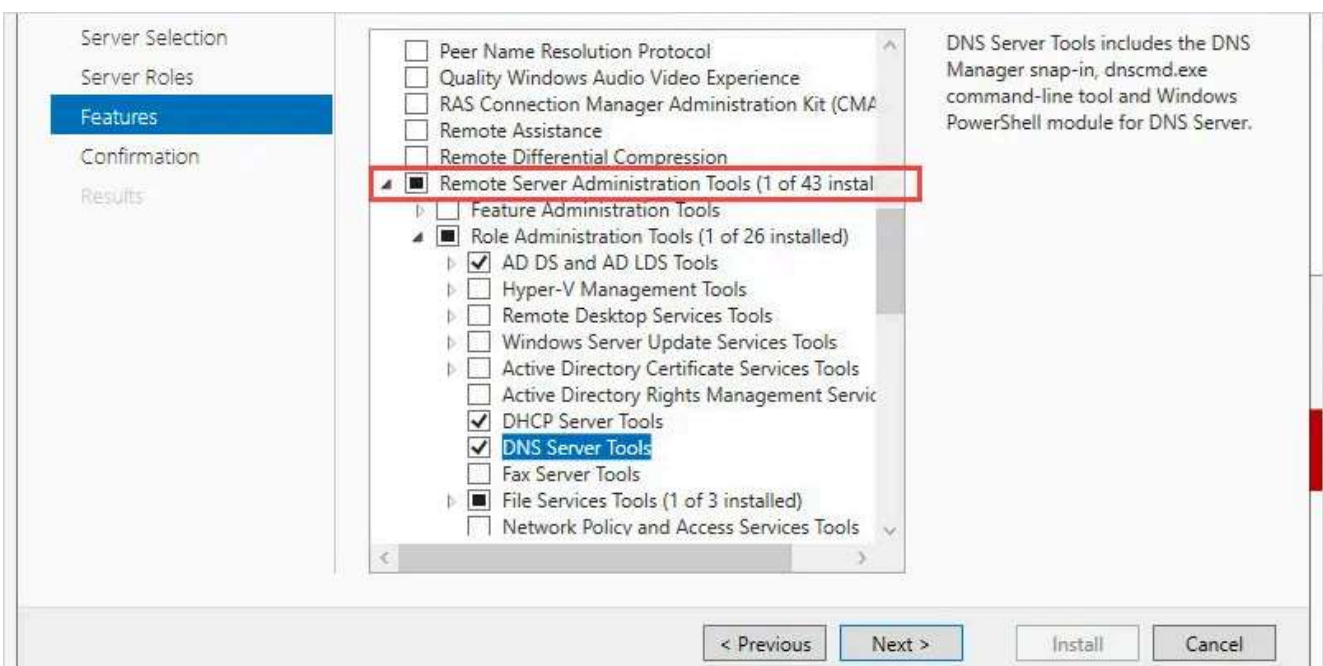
Server Selection
Server Roles
Features
Confirmation
Results

Peer Name Resolution Protocol
Quality Windows Audio Video Experience
RAS Connection Manager Administration Kit (CMA
Remote Assistance
Remote Differential Compression
Remote Server Administration Tools (1 of 43 instal
Feature Administration Tools
Role Administration Tools (1 of 26 installed)
AD DS and AD LDS Tools
Hyper-V Management Tools
Remote Desktop Services Tools
Windows Server Update Services Tools
Active Directory Certificate Services Tools
Active Directory Rights Management Servic
DHCP Server Tools
DNS Server Tools
Fax Server Tools
File Services Tools (1 of 3 installed)
Network Policy and Access Services Tools

DNS Server Tools includes the DNS Manager snap-in, dnscmd.exe command-line tool and Windows PowerShell module for DNS Server.

< Previous
Next >
Install
Cancel